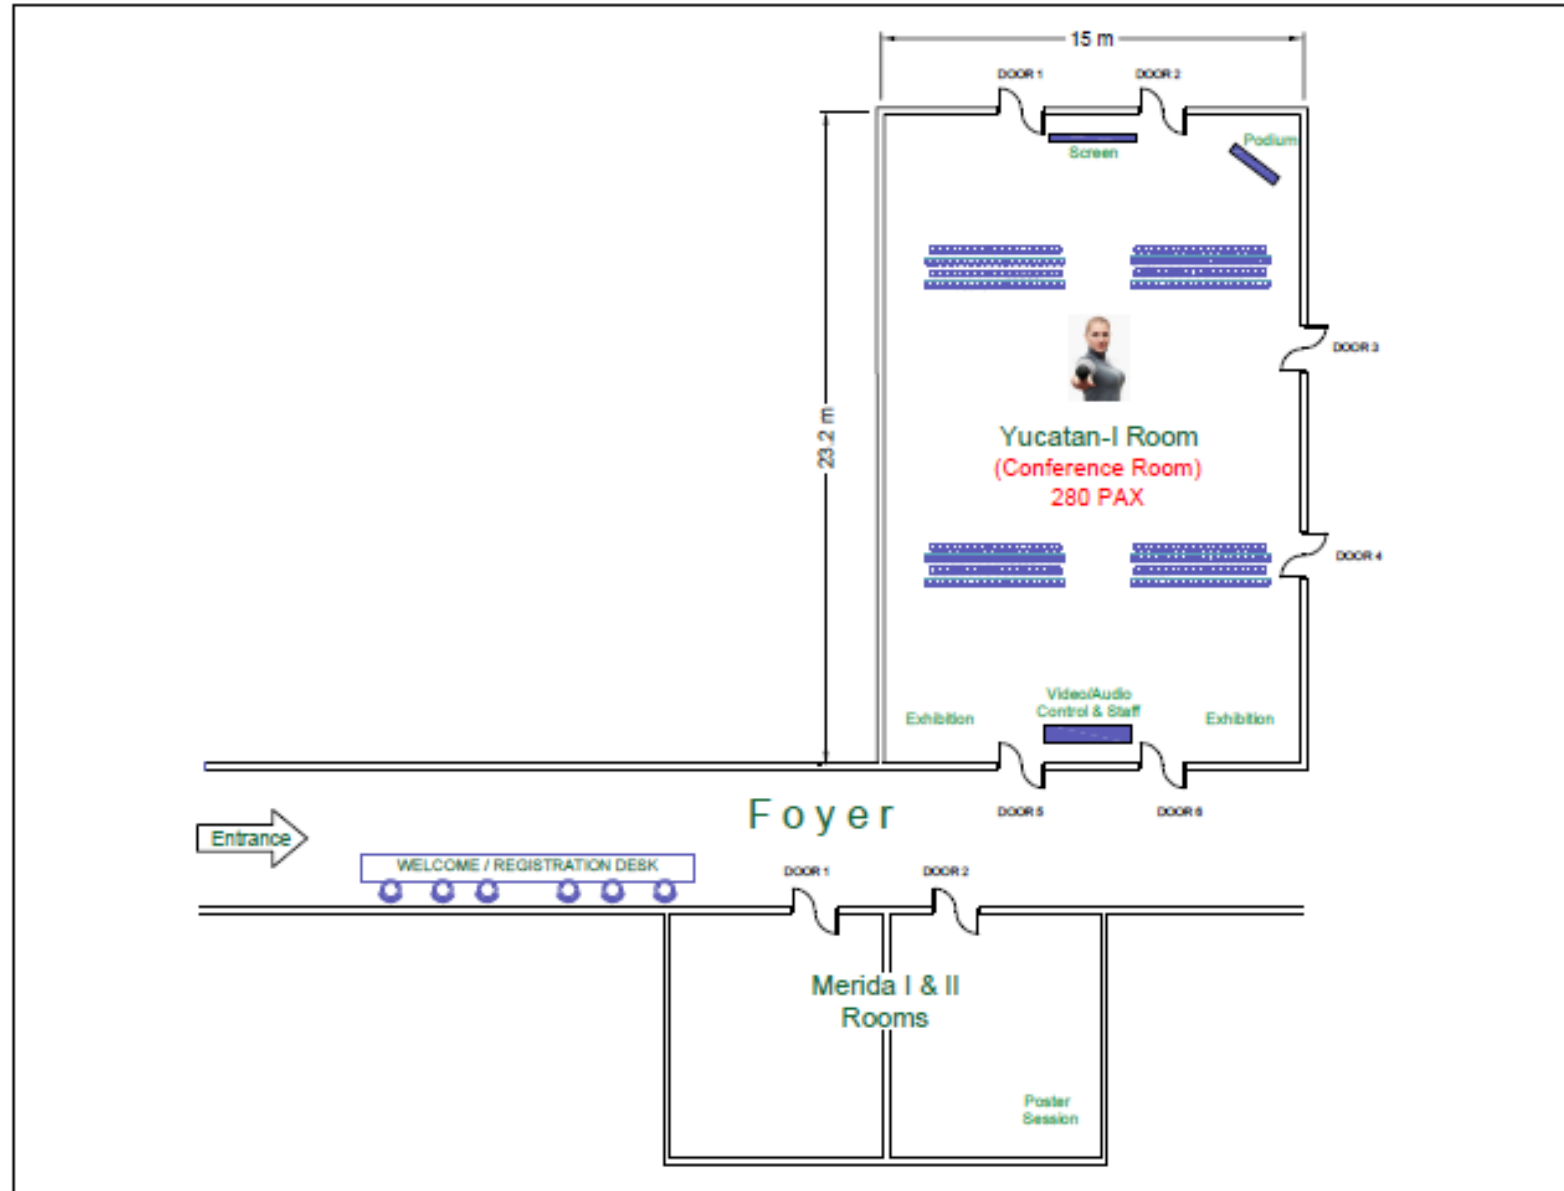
15 m

DOOR 1

DOOR 2

Screen

Podium

23.2 m

DOOR 3

Yucatan-I Room
(Conference Room)
280 PAX

DOOR 4

Exhibition

Video/Audio
Control & Staff

Exhibition

DOOR 5

DOOR 6

Foyer

Entrance

WELCOME / REGISTRATION DESK

DOOR 1

DOOR 2

Merida I & II
Rooms

Poster
Session